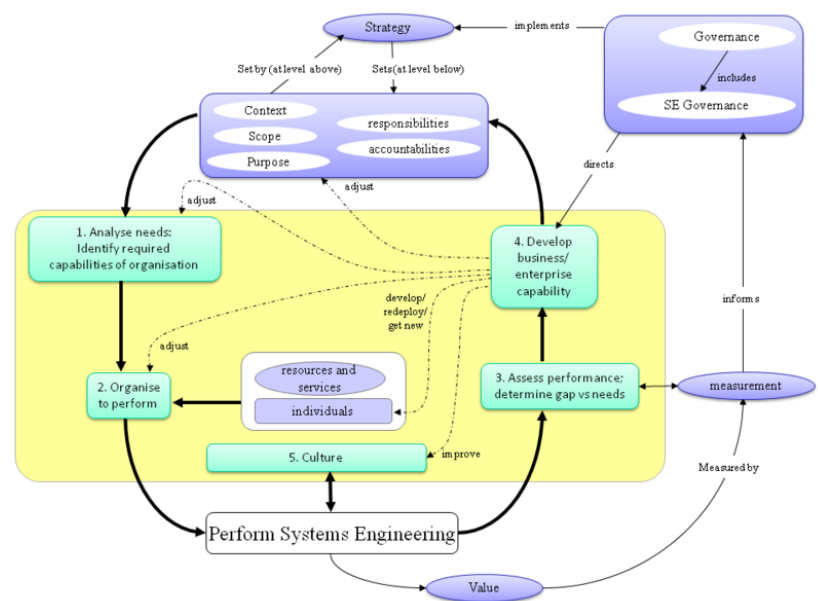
Strategy

implements

Governance

includes

SE Governance

Set by (at level above)

Sets (at level below)

Context

Scope

Purpose

responsibilities

accountabilities

directs

adjust

adjust

1. Analyse needs: Identify required capabilities of organisation

4. Develop business/ enterprise capability

develop/ redeploy/ get new

informs

adjust

resources and services

individuals

2. Organise to perform

3. Assess performance; determine gap vs needs

measurement

5. Culture

improve

Measured by

Perform Systems Engineering

Value